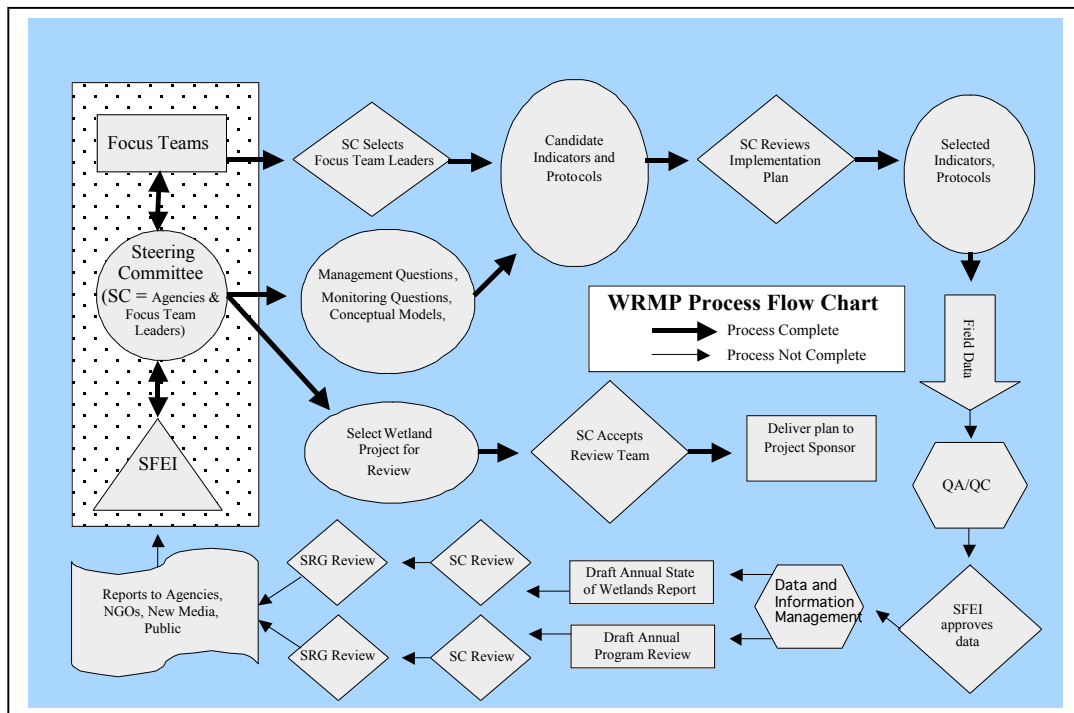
Focus Teams

SC Selects Focus Team Leaders

Candidate Indicators and Protocols

SC Reviews Implementation Plan

Selected Indicators, Protocols

Steering Committee (SC = Agencies & Focus Team Leaders)

Management Questions, Monitoring Questions, Conceptual Models,

WRMP Process Flow Chart
Process Complete
Process Not Complete

Field Data

SFEI

Select Wetland Project for Review

SC Accepts Review Team

Deliver plan to Project Sponsor

QA/QC

Reports to Agencies, NGOs, New Media, Public

SRG Review

SC Review

Draft Annual State of Wetlands Report

Data and Information Management

SFEI approves data

SRG Review

SC Review

Draft Annual Program Review